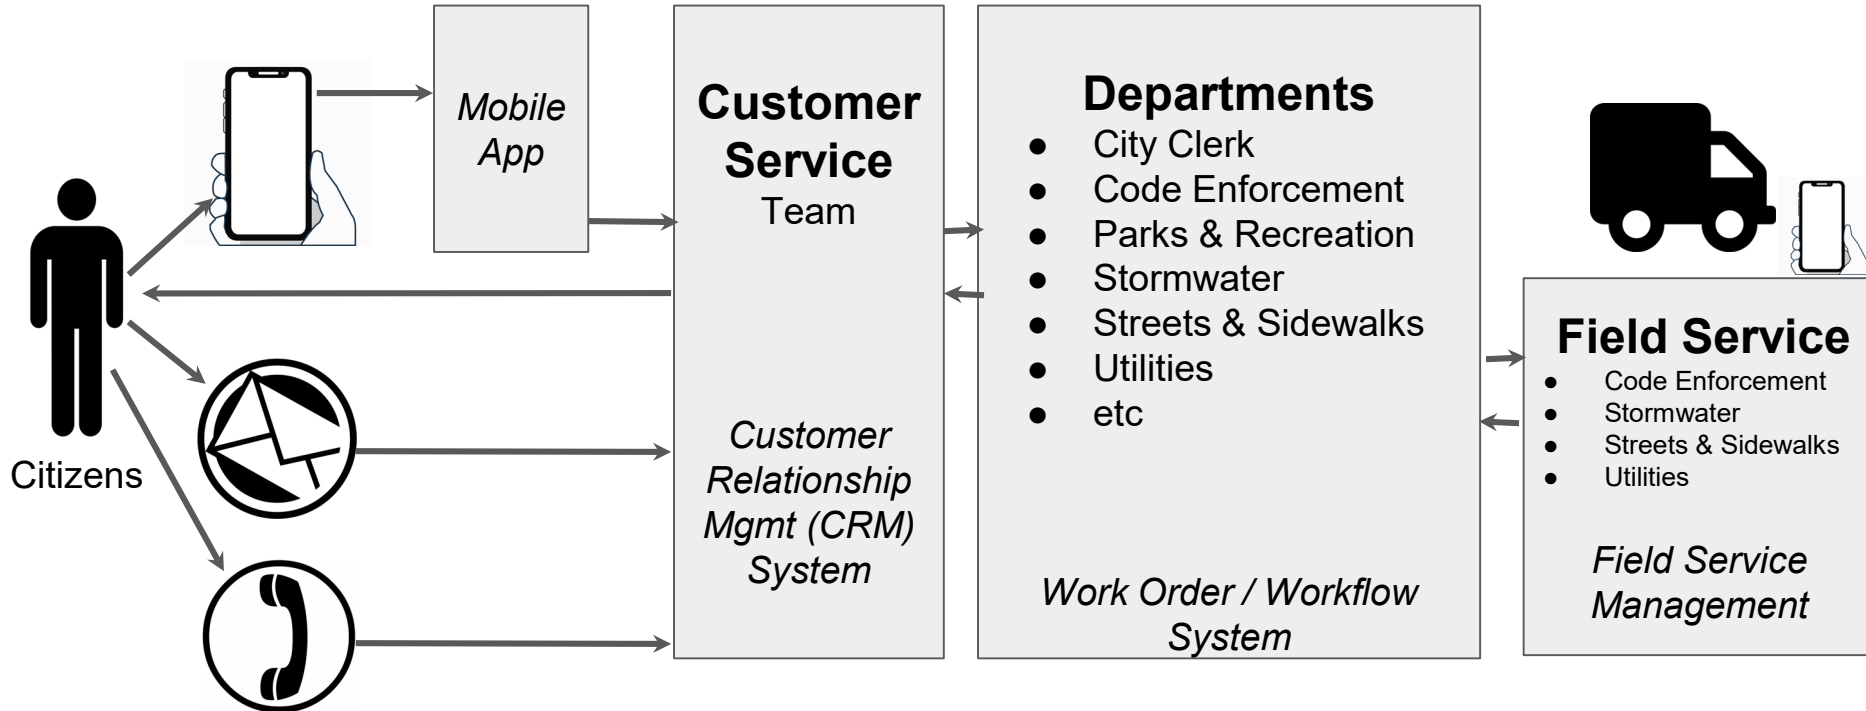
Citizens

Mobile App

Customer Service Team

Customer Relationship Mgmt (CRM) System

Departments
- City Clerk
- Code Enforcement
- Parks & Recreation
- Stormwater
- Streets & Sidewalks
- Utilities
- etc

Work Order / Workflow System

Field Service
- Code Enforcement
- Stormwater
- Streets & Sidewalks
- Utilities

Field Service Management